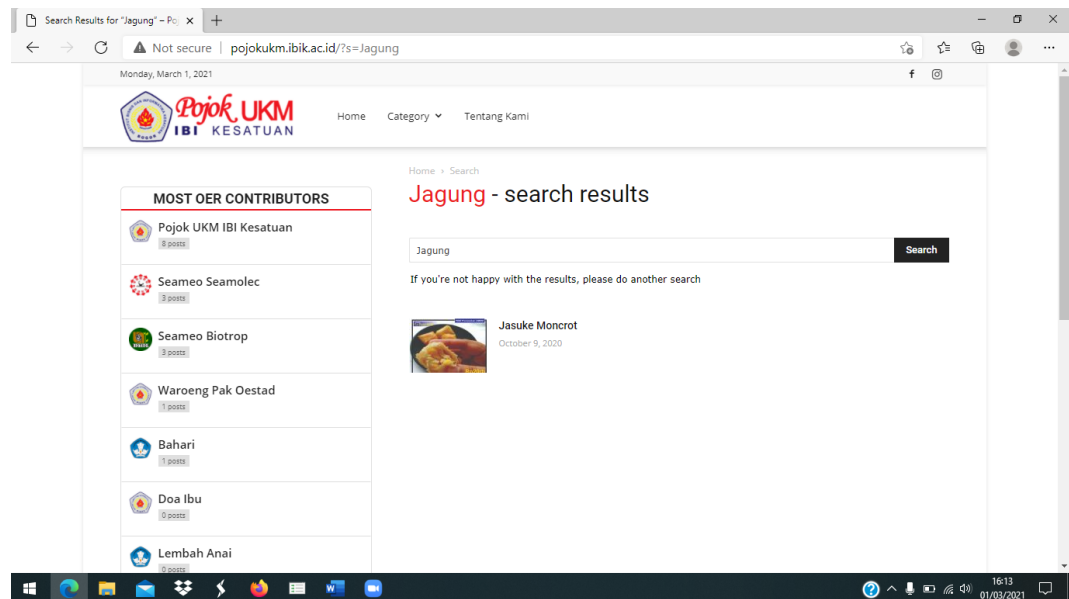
Search Results for "Jagung" – Poj ×

Not secure | pojokukm.ibik.ac.id/?s=Jagung

Monday, March 1, 2021

Pojok UKM IBI KESATUAN

Home Category Tentang Kami

Home › Search

Jagung - search results

Jagung

Search

If you're not happy with the results, please do another search

Jasuke Moncrot

October 9, 2020

MOST OER CONTRIBUTORS

Pojok UKM IBI Kesatuan
8 posts

Seameo Seamolec
3 posts

Seameo Biotrop
3 posts

Waroeng Pak Oestad
1 posts

Bahari
1 posts

Doa Ibu
0 posts

Lembah Anai
0 posts

16:13
01/03/2021